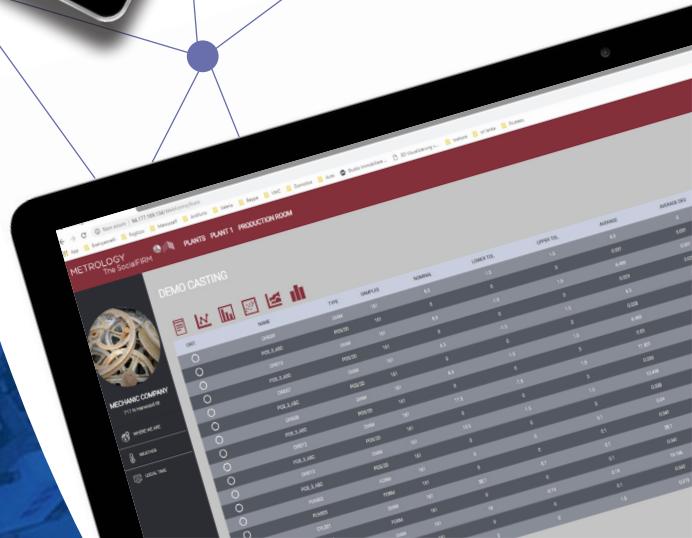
METROLOGY
The SocialFIRM

PLANTS PLANT 1 PRODUCTION ROOM

DEMO CASTING

MECHANIC COMPANY

WHERE WE ARE

WEATHER

LOCAL TIME

| ORD | NAME | TYPE | SAMPLES | NOMINAL | LOWER TOL | UPPER TOL | AVERAGE | AVERAGE DEV |
|---|---|---|---|---|---|---|---|---|
| | GRIP01 | DIAM | 161 | 6.3 | | | 6.3 | |
| | DIAM13 | POS/20 | 161 | 6.9 | | | | |
| | POS_5_ABC | DIAM | 161 | | | | | |
| | DIAM13 | POS/20 | 161 | | | | | |
| | DIAM37 | DIAM | 161 | | | | | |
| | POS_3_ABC | POS/20 | 161 | | | | | |
| | GRIP05 | DIAM | 161 | | | | | |
| | POS_5_ABC | POS/20 | 161 | | | | | |
| | DIAM13 | DIAM | 161 | | | | | |
| | POS_5_ABC | POS/20 | 161 | | | | | |
| | DIAM13 | DIAM | 161 | | | | | |
| | POS_3_ABC | POS/20 | 161 | | | | | |
| | PLANE6 | FORM | 161 | | | | | |
| | PLANE6 | FORM | 161 | | | | | |
| | CYL001 | DIAM | 161 | | | | | |